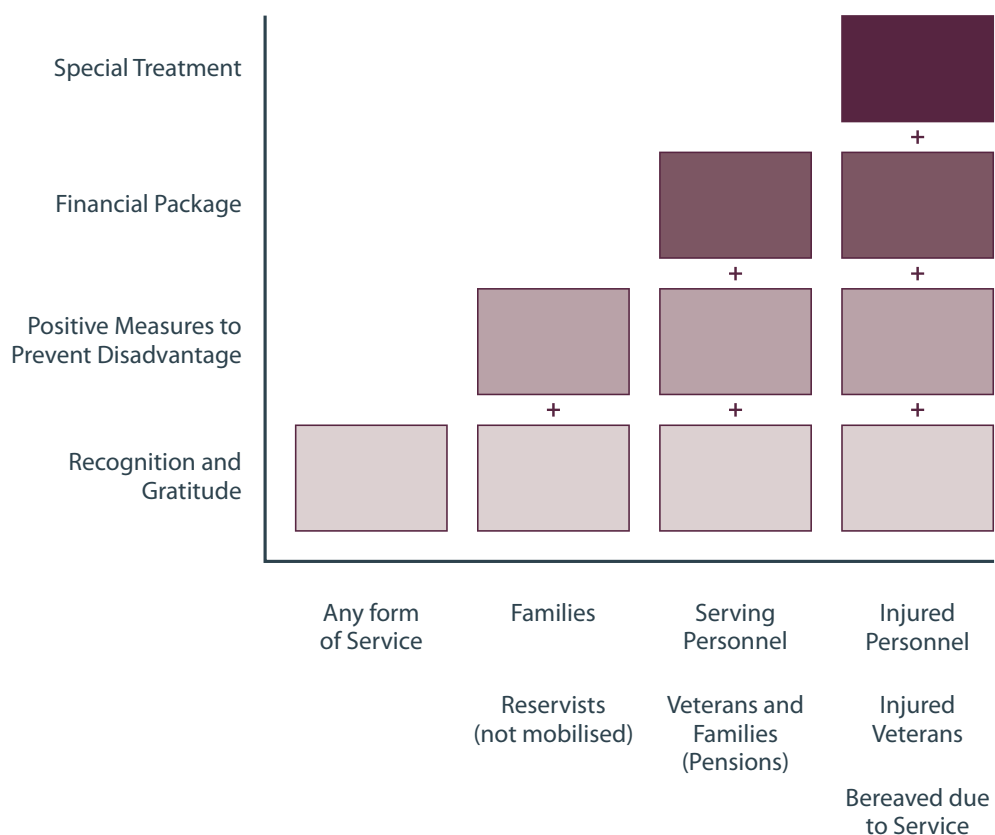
Special Treatment

Financial Package

Positive Measures to Prevent Disadvantage

Recognition and Gratitude

+

+

+

+

+

+

Any form of Service

Families

Reservists (not mobilised)

Serving Personnel

Veterans and Families (Pensions)

Injured Personnel

Injured Veterans

Bereaved due to Service